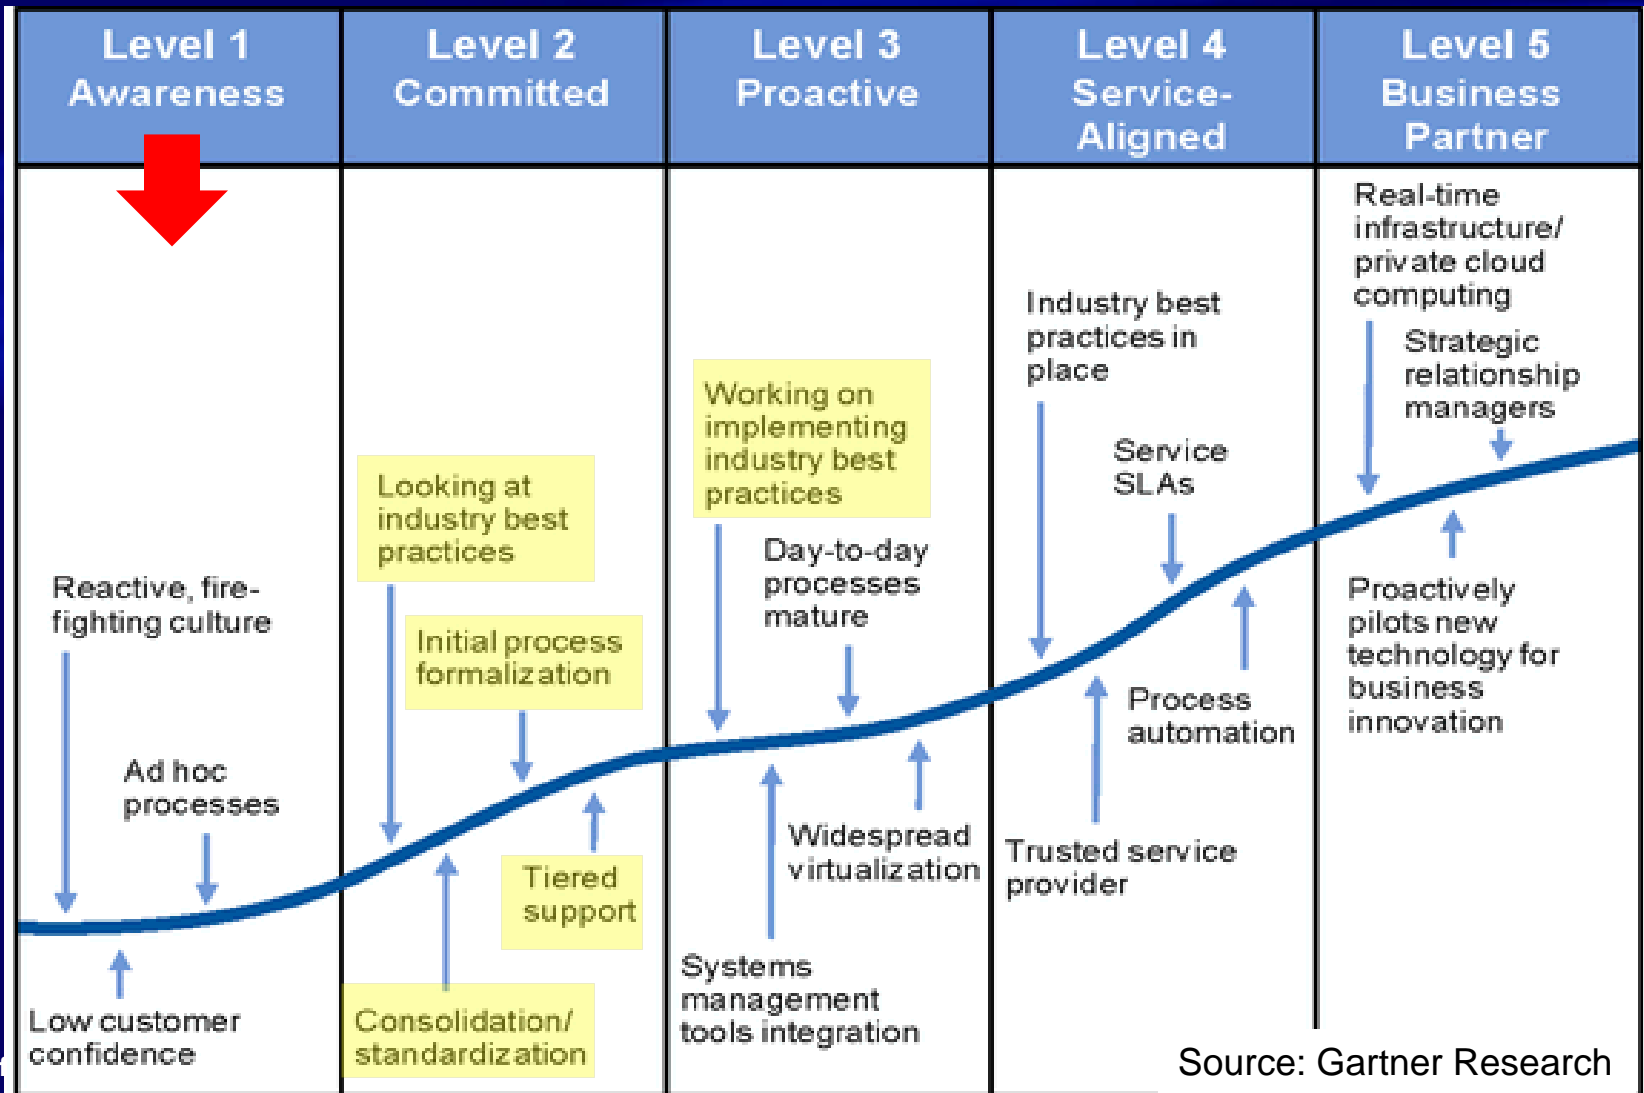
| Level 1 Awareness | Level 2 Committed | Level 3 Proactive | Level 4 Service-Aligned | Level 5 Business Partner |
|---|---|---|---|---|

Reactive, fire-fighting culture

Ad hoc processes

Low customer confidence

Looking at industry best practices

Initial process formalization

Tiered support

Consolidation/ standardization

Working on implementing industry best practices

Day-to-day processes mature

Widespread virtualization

Systems management tools integration

Industry best practices in place

Service SLAs

Process automation

Trusted service provider

Real-time infrastructure/ private cloud computing

Strategic relationship managers

Proactively pilots new technology for business innovation

Source: Gartner Research